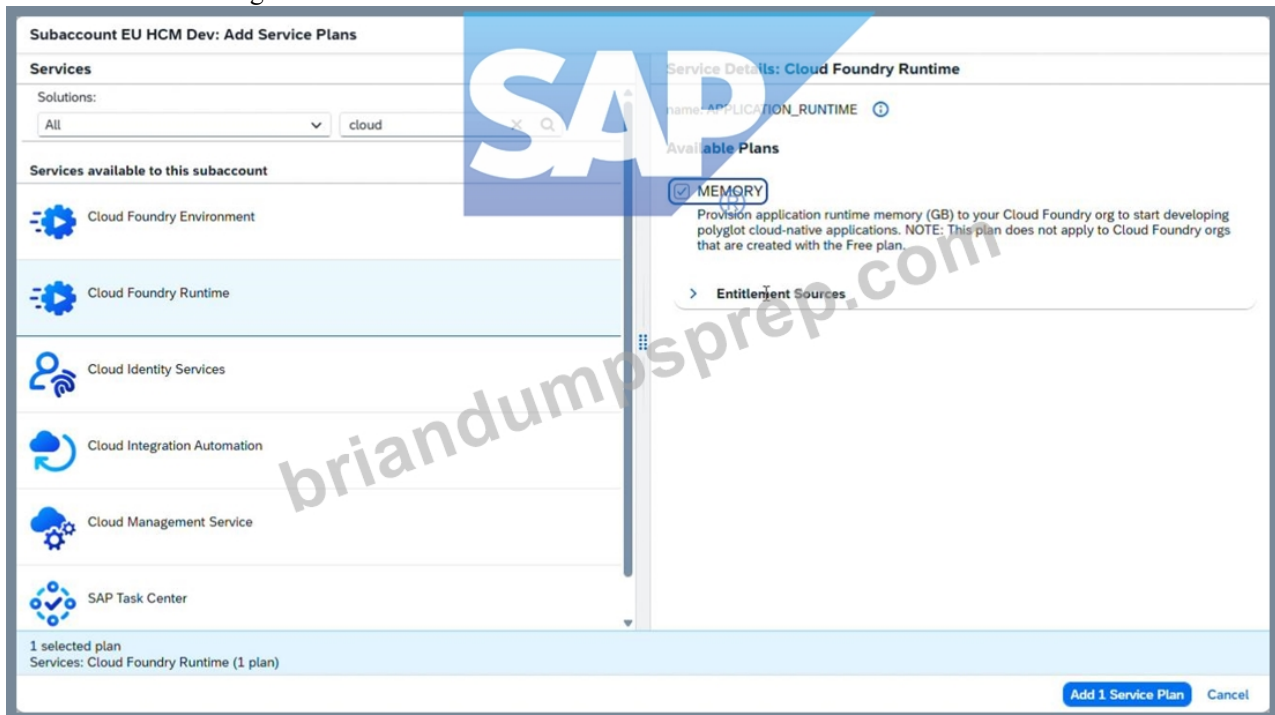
Subaccount EU HCM Dev: Add Service Plans

Services

Solutions:

All

cloud

Services available to this subaccount

Cloud Foundry Environment

Cloud Foundry Runtime

Cloud Identity Services

Cloud Integration Automation

Cloud Management Service

SAP Task Center

1 selected plan
Services: Cloud Foundry Runtime (1 plan)

SAP

Service Details: Cloud Foundry Runtime

name: APPLICATION_RUNTIME

Available Plans

MEMORY

Provision application runtime memory (GB) to your Cloud Foundry org to start developing polyglot cloud-native applications. NOTE: This plan does not apply to Cloud Foundry orgs that are created with the Free plan.

Entitlement Sources

briandumpsprep.com

Add 1 Service Plan

Cancel